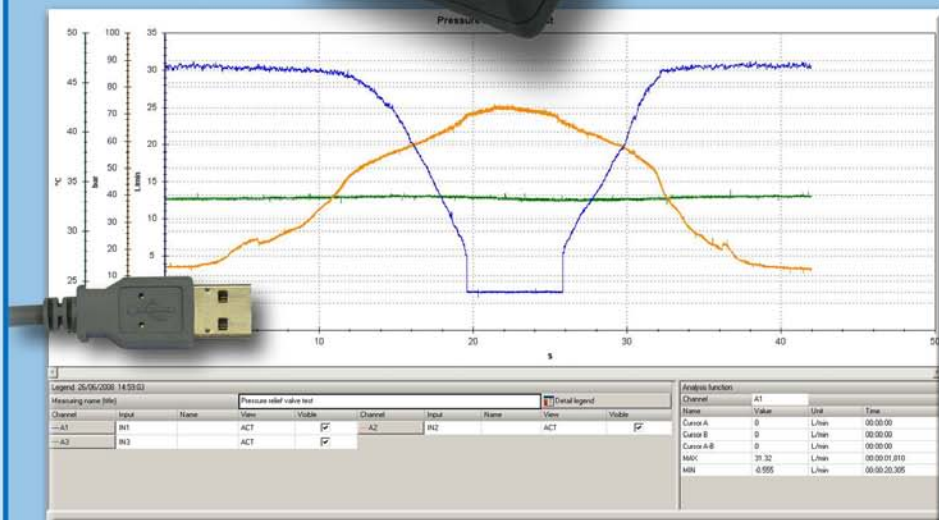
Pressure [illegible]

50 45 40 35 30 25

100 90 80 70 60 50

35 30 25 20 15 10

°C

bar

L/min

10 20 30 50

s

Legend 26/06/2006 14:53:03

Measuring name (title) Pressure relief valve test Detail legend

| Channel | Input | Name | View | Visible | Channel | Input | Name | View | Visible |
|---|---|---|---|---|---|---|---|---|---|
| A1 | IN1 | | ACT | ☑ | A2 | IN2 | | ACT | ☑ |
| A3 | IN3 | | ACT | ☑ | | | | | |

Analysis function

Channel A1

| Name | Value | Unit | Time |
|---|---|---|---|
| Cursor A | 0 | L/min | 00:00:00 |
| Cursor B | 0 | L/min | 00:00:00 |
| Cursor A-B | 0 | L/min | 00:00:00 |
| MAX | 31.32 | L/min | 00:00:01,810 |
| MIN | -0.555 | L/min | 00:00:20,305 |